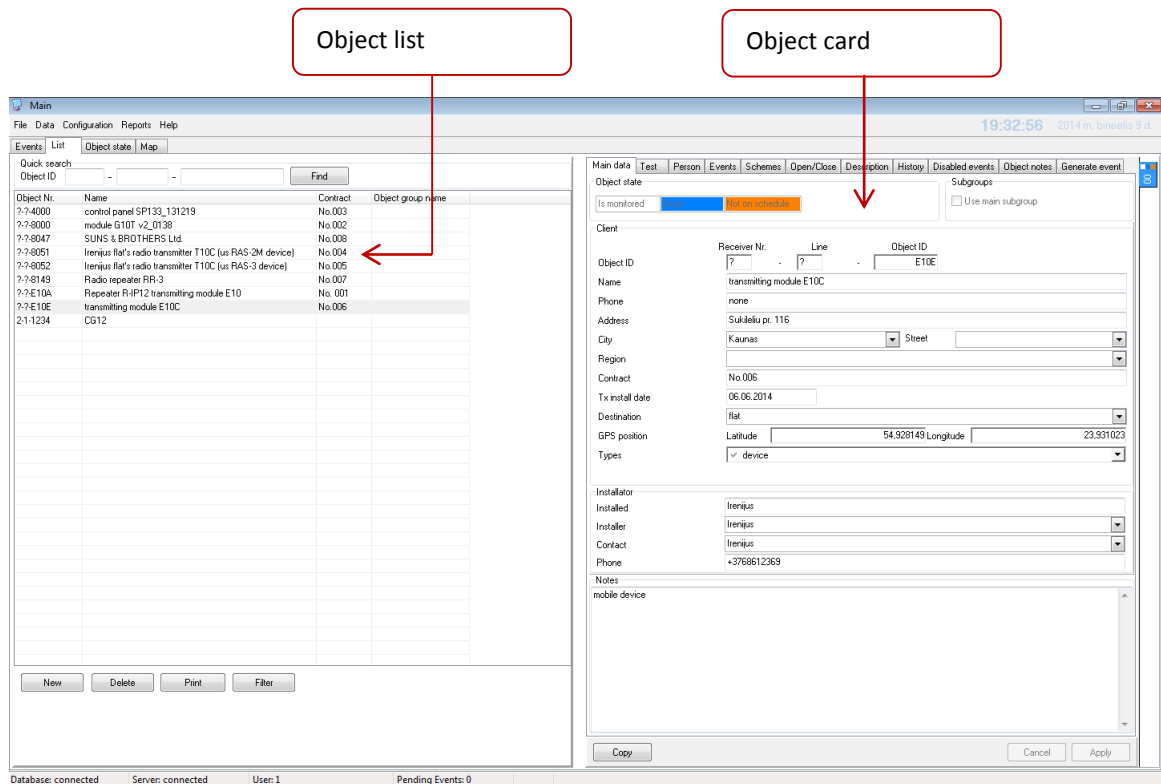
Object list

Object card

Main

File Data Configuration Reports Help

19:32:56 2014 m. birželis 9 d.

Events List Object state Map

Quick search
Object ID - - Find

| Object Nr. | Name | Contract | Object group name |
|---|---|---|---|
| ?-?-4000 | control panel SP133_131219 | No.003 | |
| ?-?-8000 | module G10T v2_0138 | No.002 | |
| ?-?-8047 | SUNS & BROTHERS Ltd. | No.008 | |
| ?-?-8051 | Irenijus flat's radio transmitter T10C (us RAS-2M device) | No.004 | |
| ?-?-8052 | Irenijus flat's radio transmitter T10C (us RAS-3 device) | No.005 | |
| ?-?-8149 | Radio repeater RR-3 | No.007 | |
| ?-?-E10A | Repeater R-IP12 transmitting module E10 | No. 001 | |
| ?-?-E10E | transmitting module E10C | No.006 | |
| 2-1-1234 | CG12 | | |

New Delete Print Filter

Main data Test Person Events Schemes Open/Close Description History Disabled events Object notes Generate event

Object state
Is monitored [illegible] Not on schedule

Subgroups
Use main subgroup

Client
Receiver Nr. Line Object ID
Object ID ? - ? - E10E
Name transmitting module E10C
Phone none
Address Sukileliu pr. 116
City Kaunas Street
Region
Contract No.006
Tx install date 06.06.2014
Destination flat
GPS position Latitude 54,928149 Longitude 23,931023
Types ✓ device

Installator
Installed Irenijus
Installer Irenijus
Contact Irenijus
Phone +3768612369

Notes
mobile device

Copy Cancel Apply

Database: connected Server: connected User: 1 Pending Events: 0